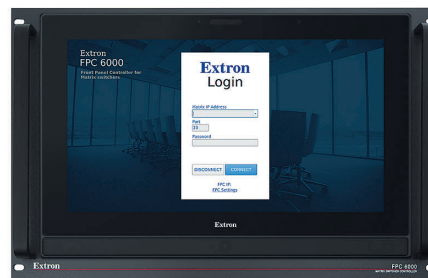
Extron
FPC 6000
Front Panel Controller for Matrix Switchers

Extron
Login

Matrix IP Address

Port
23

Password

DISCONNECT
CONNECT

FPC IP:
FPC Settings

Extron

Extron

FPC 6000
MATRIX SWITCHER CONTROLLER